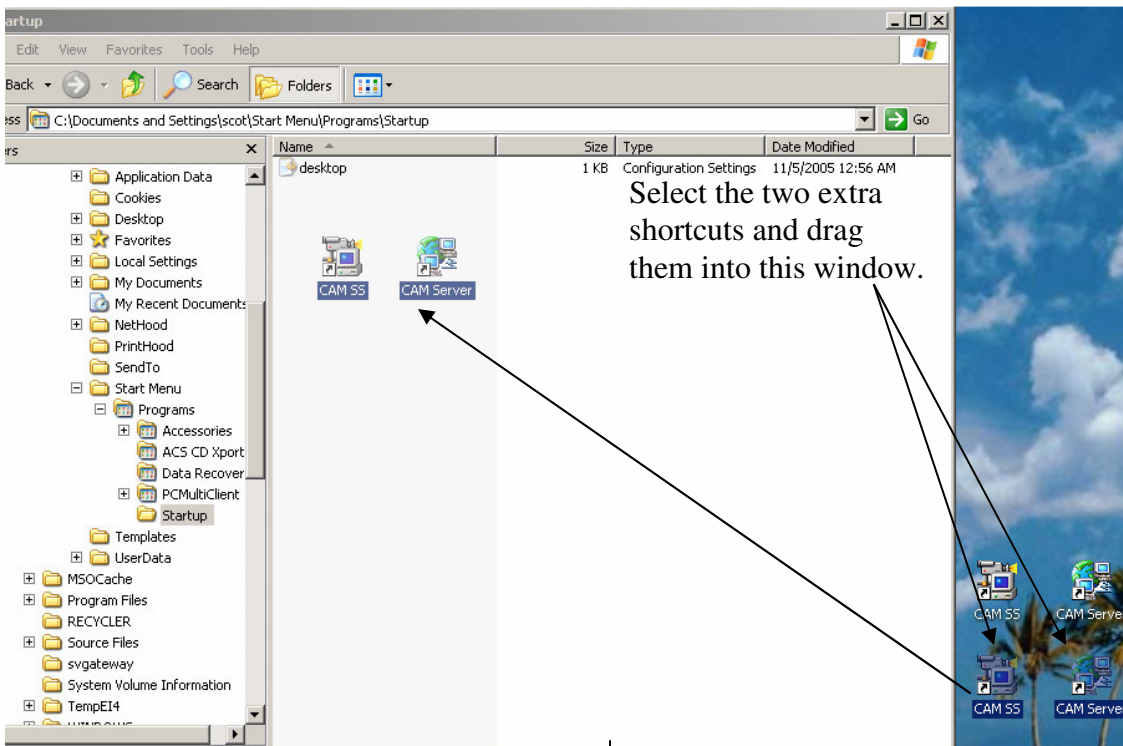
artup

Edit View Favorites Tools Help

Back Search Folders

ess C:\Documents and Settings\scot\Start Menu\Programs\Startup Go

rs ×

Application Data
Cookies
Desktop
Favorites
Local Settings
My Documents
My Recent Documents
NetHood
PrintHood
SendTo
Start Menu
Programs
Accessories
ACS CD Xport
Data Recover
PCMultiClient
Startup
Templates
UserData
MSOCache
Program Files
RECYCLER
Source Files
svgateway
System Volume Information
TempEI4

| Name | Size | Type | Date Modified |
|---|---|---|---|
| desktop | 1 KB | Configuration Settings | 11/5/2005 12:56 AM |

CAM SS
CAM Server

Select the two extra shortcuts and drag them into this window.

CAM SS
CAM Server
CAM SS
CAM Server